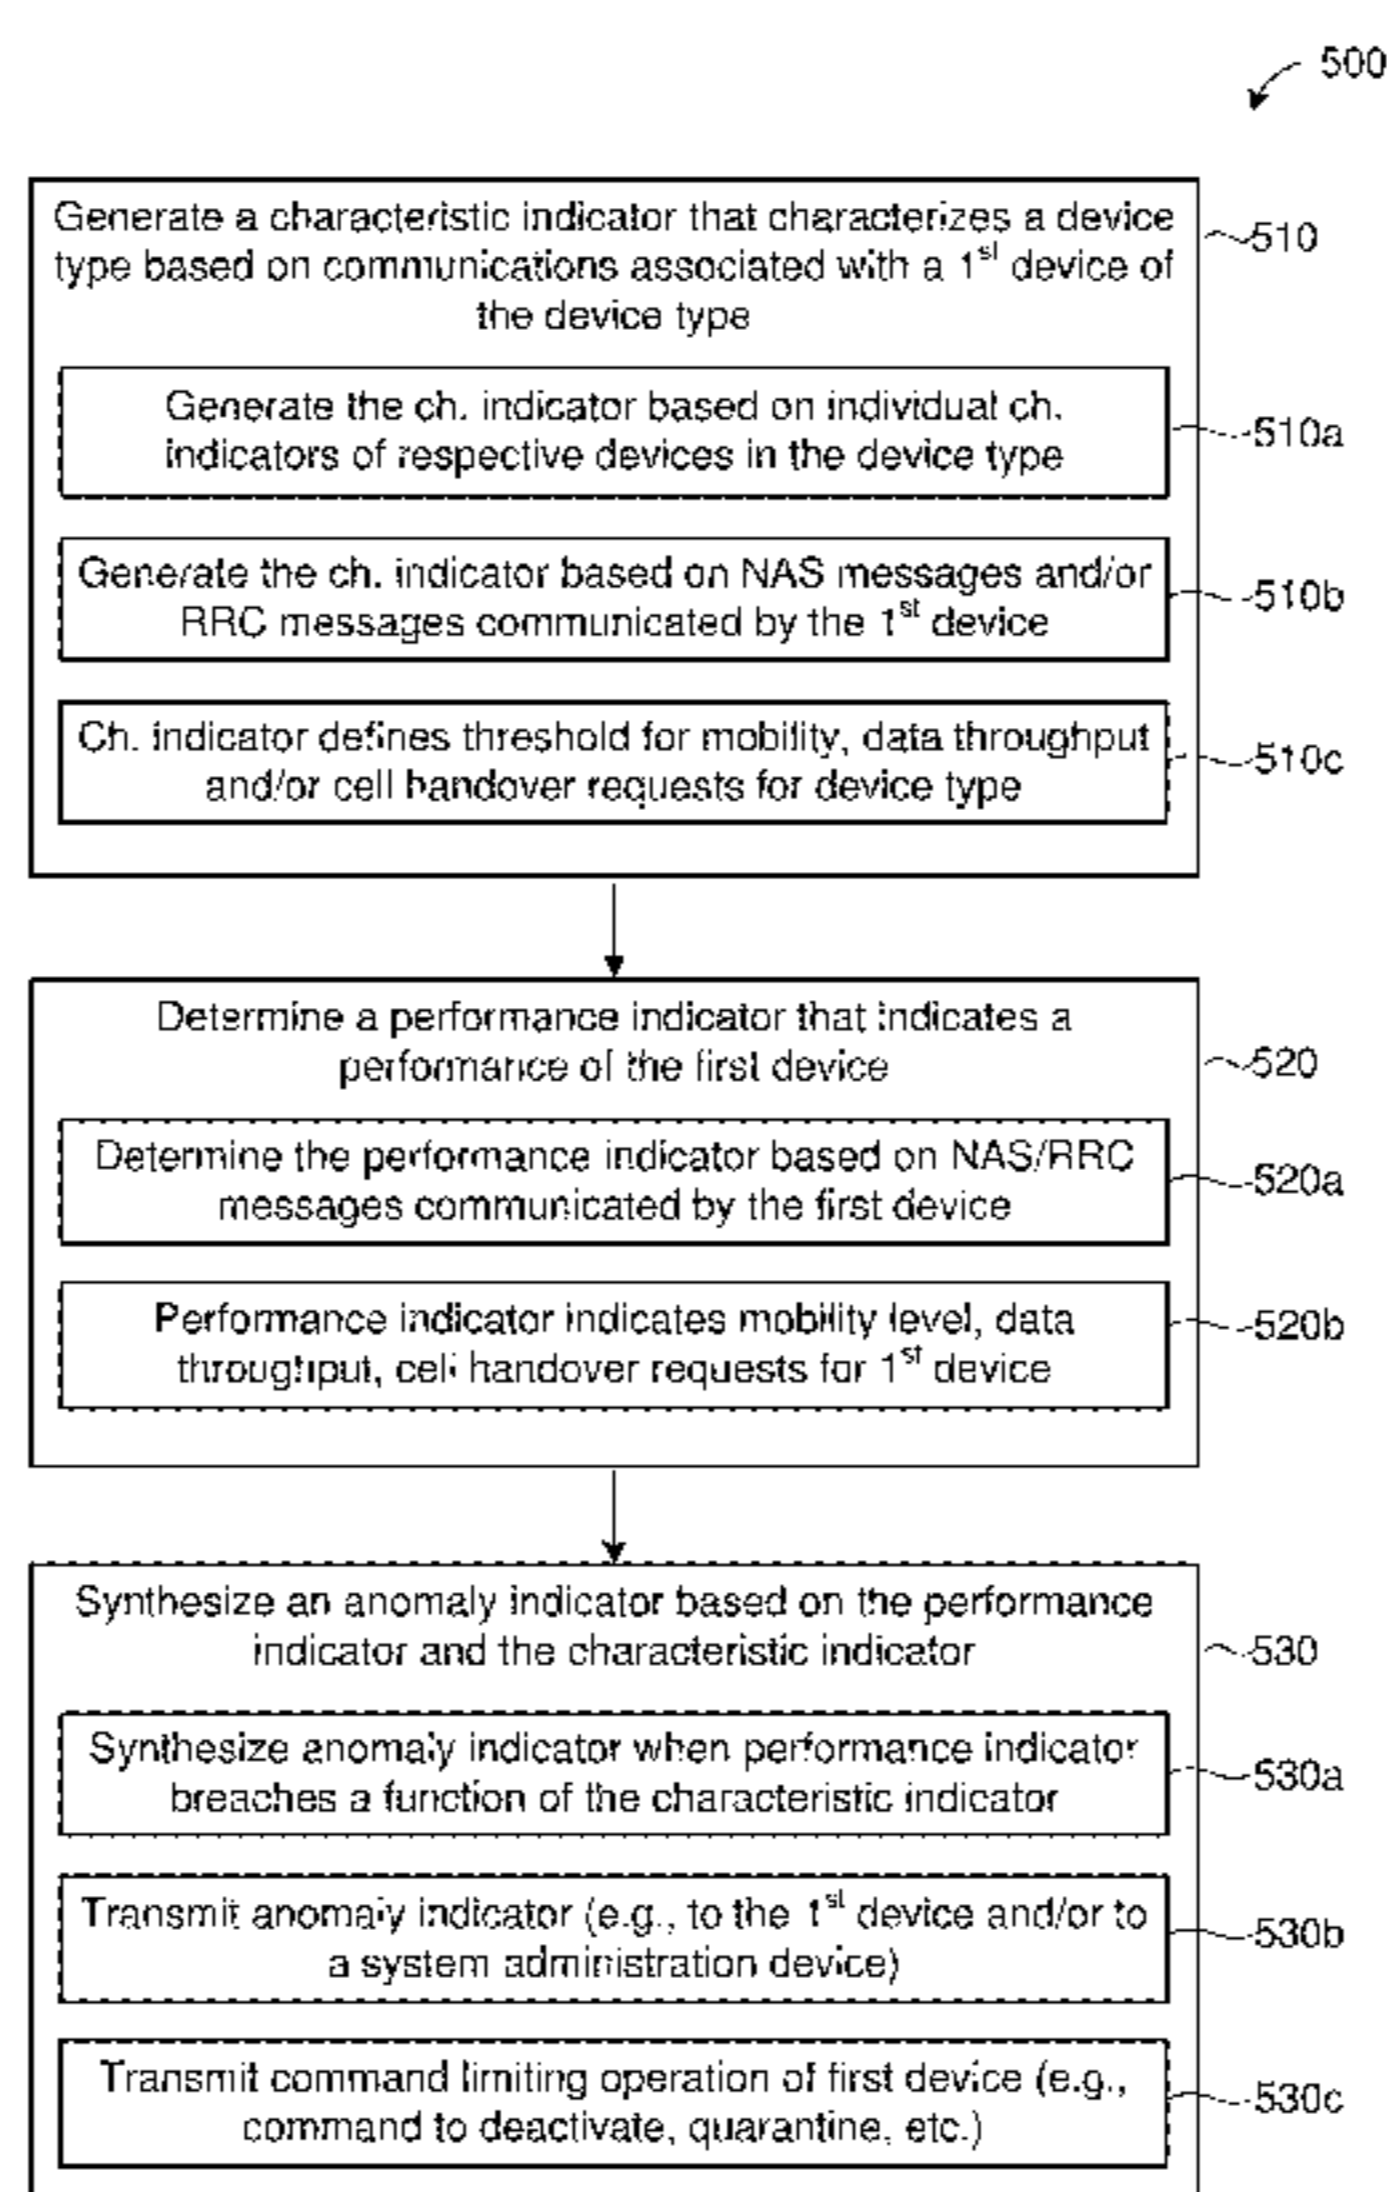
500

Generate a characteristic indicator that characterizes a device type based on communications associated with a $1^{st}$ device of the device type

510

Generate the ch. indicator based on individual ch. indicators of respective devices in the device type

510a

Generate the ch. indicator based on NAS messages and/or RRC messages communicated by the $1^{st}$ device

510b

Ch. indicator defines threshold for mobility, data throughput and/or cell handover requests for device type

510c

Determine a performance indicator that indicates a performance of the first device

520

Determine the performance indicator based on NAS/RRC messages communicated by the first device

520a

Performance indicator indicates mobility level, data throughput, cell handover requests for $1^{st}$ device

520b

Synthesize an anomaly indicator based on the performance indicator and the characteristic indicator

530

Synthesize anomaly indicator when performance indicator breaches a function of the characteristic indicator

530a

Transmit anomaly indicator (e.g., to the $1^{st}$ device and/or to a system administration device)

530b

Transmit command limiting operation of first device (e.g., command to deactivate, quarantine, etc.)

530c